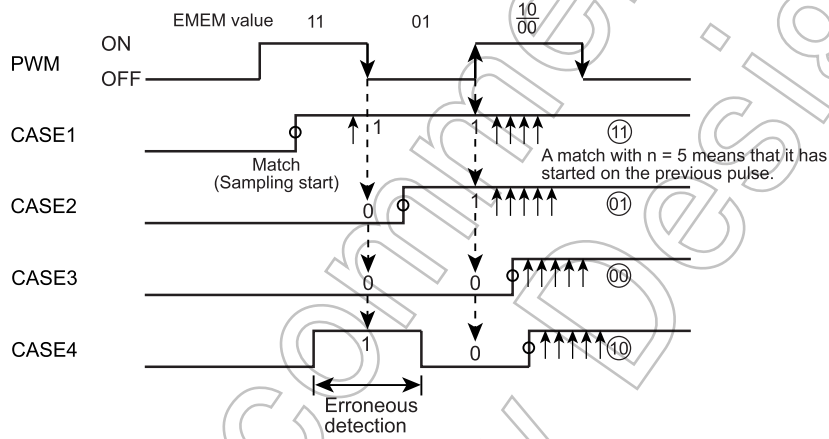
EMEM value 11 01 $\frac{10}{00}$

PWM ON OFF

CASE1 1 1 ⑪

Match (Sampling start)

A match with n = 5 means that it has started on the previous pulse.

CASE2 0 1 ⓪①

CASE3 0 0 ⓪⓪

CASE4 1 0 ⑩

Erroneous detection